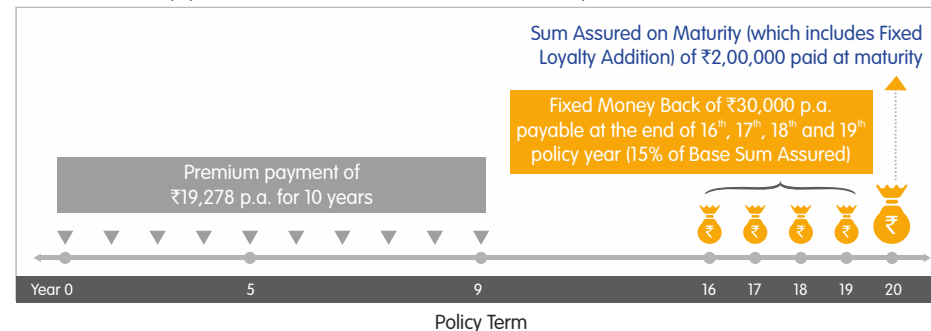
Sum Assured on Maturity (which includes Fixed Loyalty Addition) of ₹2,00,000 paid at maturity

Fixed Money Back of ₹30,000 p.a. payable at the end of $16^{th}$, $17^{th}$, $18^{th}$ and $19^{th}$ policy year (15% of Base Sum Assured)

Premium payment of ₹19,278 p.a. for 10 years

₹ ₹ ₹ ₹ ₹

Year 0 5 9 16 17 18 19 20

Policy Term